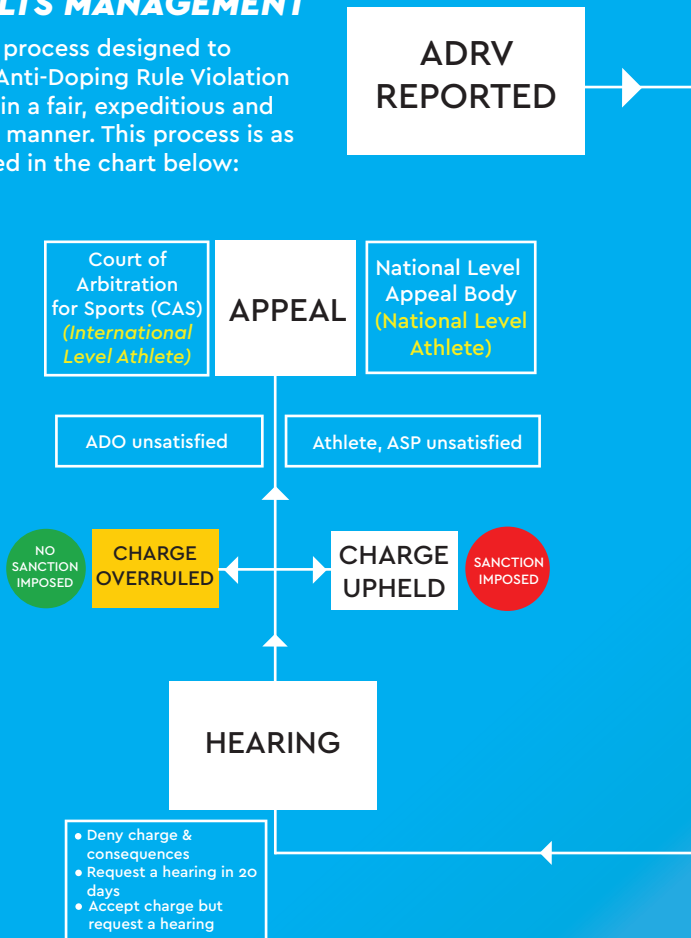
LTS MANAGEMENT

process designed to Anti-Doping Rule Violation in a fair, expeditious and manner. This process is as ed in the chart below:

ADRV REPORTED

Court of Arbitration for Sports (CAS) (International Level Athlete)

APPEAL

National Level Appeal Body (National Level Athlete)

ADO unsatisfied

Athlete, ASP unsatisfied

NO SANCTION IMPOSED

CHARGE OVERRULED

CHARGE UPHELD

SANCTION IMPOSED

HEARING

• Deny charge & consequences
• Request a hearing in 20 days
• Accept charge but request a hearing